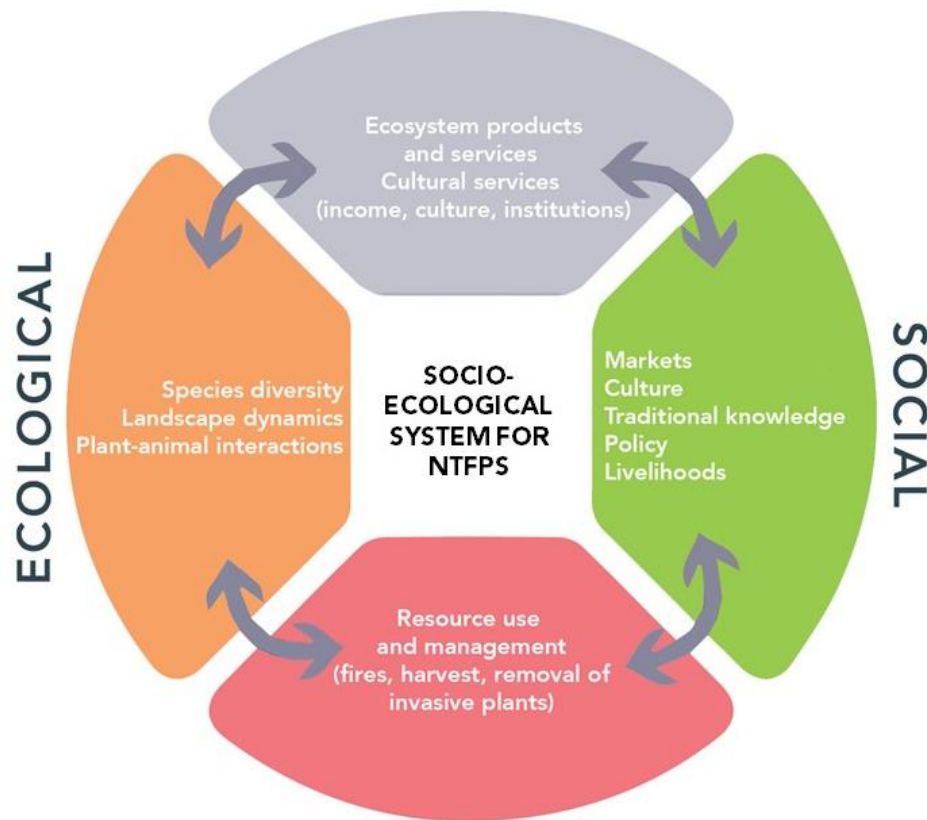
Ecosystem products and services
Cultural services
(income, culture, institutions)

ECOLOGICAL

Species diversity
Landscape dynamics
Plant-animal interactions

SOCIO-ECOLOGICAL SYSTEM FOR NTFPS

Markets
Culture
Traditional knowledge
Policy
Livelihoods

SOCIAL

Resource use and management
(fires, harvest, removal of invasive plants)